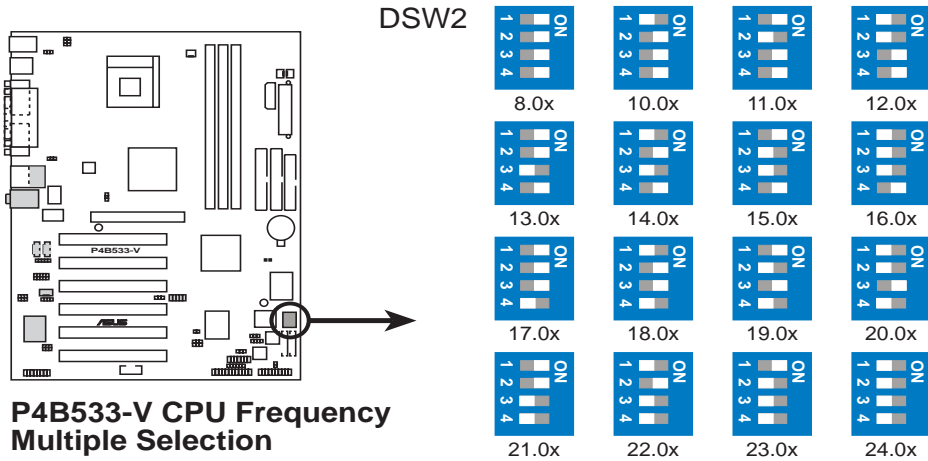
P4B533-V

DSW2

1 2 3 4 ON
8.0x

1 2 3 4 ON
10.0x

1 2 3 4 ON
11.0x

1 2 3 4 ON
12.0x

1 2 3 4 ON
13.0x

1 2 3 4 ON
14.0x

1 2 3 4 ON
15.0x

1 2 3 4 ON
16.0x

1 2 3 4 ON
17.0x

1 2 3 4 ON
18.0x

1 2 3 4 ON
19.0x

1 2 3 4 ON
20.0x

1 2 3 4 ON
21.0x

1 2 3 4 ON
22.0x

1 2 3 4 ON
23.0x

1 2 3 4 ON
24.0x

P4B533-V CPU Frequency Multiple Selection